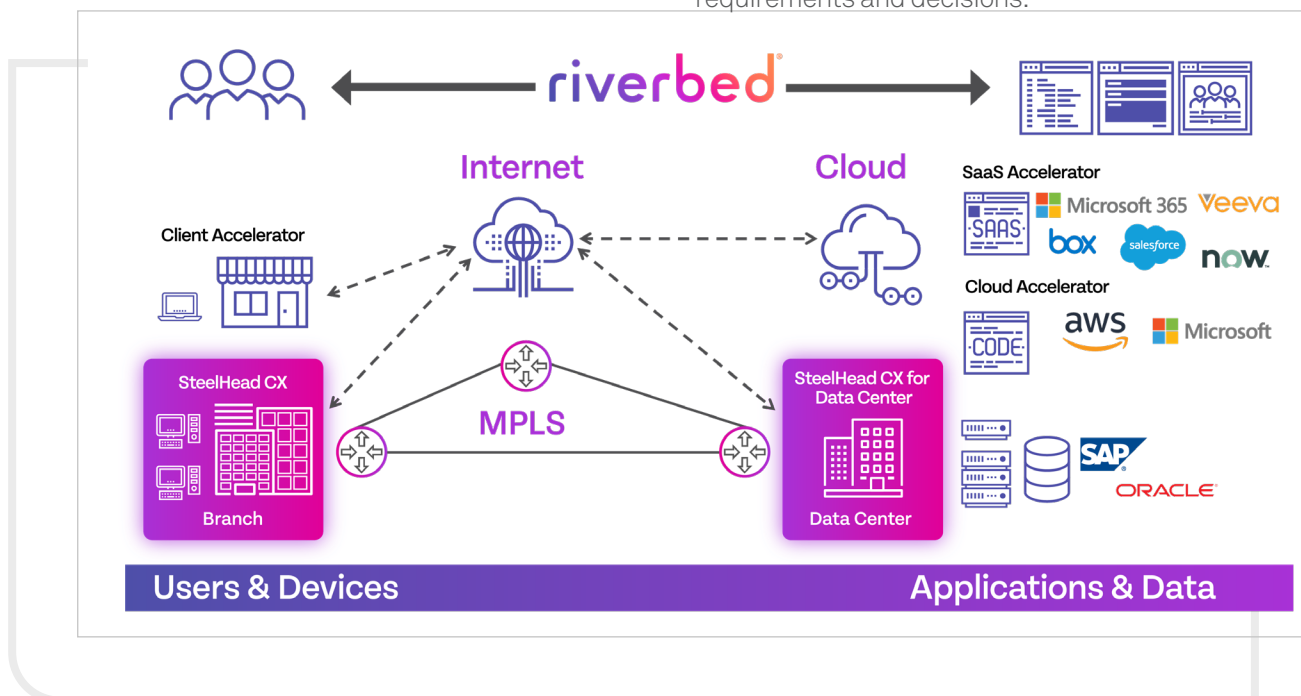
requirements and decisions.

riverbed

Internet

Cloud

SaaS Accelerator

SAAS

Microsoft 365

Veeva

box

salesforce

now

Client Accelerator

Cloud Accelerator

CODE

aws

Microsoft

SteelHead CX

MPLS

SteelHead CX for Data Center

SAP

ORACLE

Branch

Data Center

Users & Devices

Applications & Data